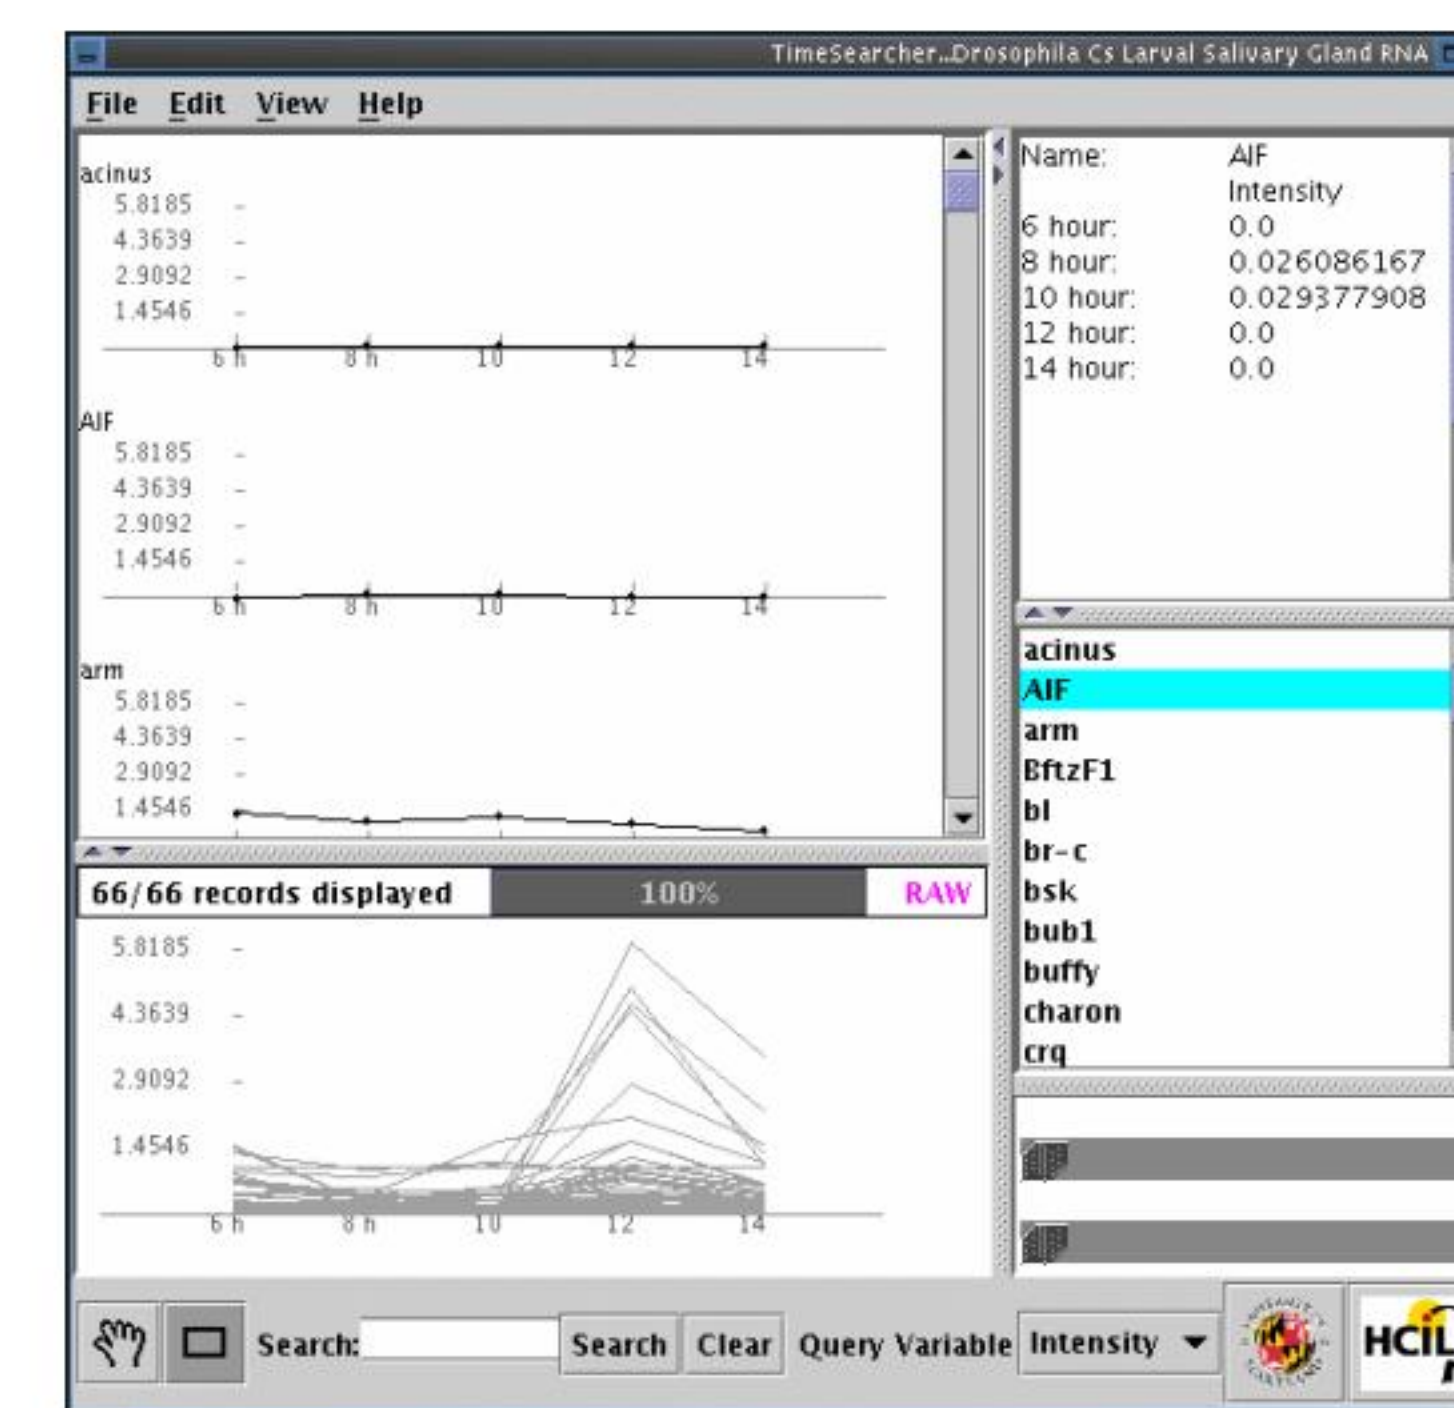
TimeSearcher..Drosophila Cs Larval Salivary Gland RNA

File Edit View Help

acinus
5.8185
4.3639
2.9092
1.4546
6 h 8 h 10 12 14

AIF
5.8185
4.3639
2.9092
1.4546
6 h 8 h 10 12 14

arm
5.8185
4.3639
2.9092
1.4546

| Name: | AIF |
|---|---|
| | Intensity |
| 6 hour: | 0.0 |
| 8 hour: | 0.026086167 |
| 10 hour: | 0.029377908 |
| 12 hour: | 0.0 |
| 14 hour: | 0.0 |

acinus
AIF
arm
BftzF1
bl
br-c
bsk
bub1
buffy
charon
crq

66/66 records displayed 100% RAW

5.8185
4.3639
2.9092
1.4546
6 h 8 h 10 12 14

Search: Search Clear Query Variable Intensity

HCIL